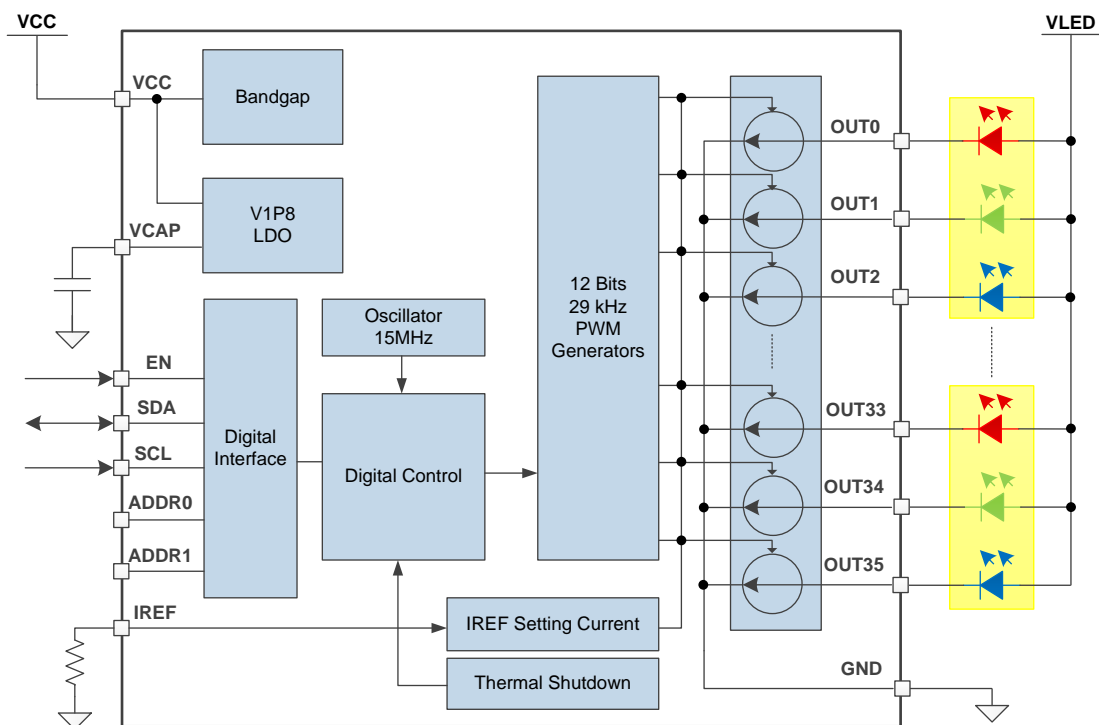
VCC

VLED

VCC

Bandgap

V1P8
LDO

VCAP

EN

SDA

SCL

ADDR0

ADDR1

IREF

Digital Interface

Oscillator
15MHz

Digital Control

12 Bits
29 kHz
PWM
Generators

OUT0

OUT1

OUT2

OUT33

OUT34

OUT35

IREF Setting Current

Thermal Shutdown

GND